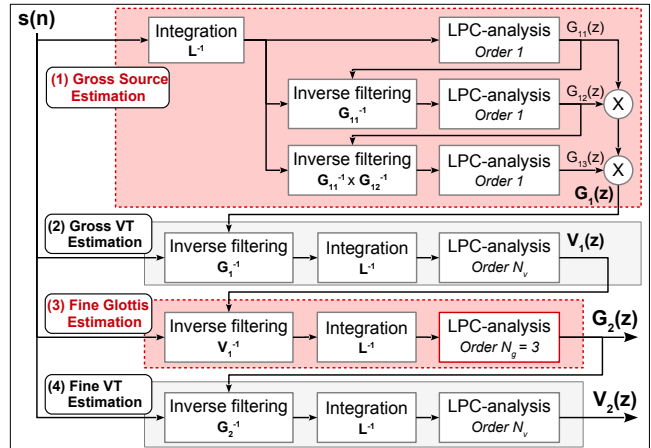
s(n)

Integration
$L^{-1}$

LPC-analysis
Order 1

$G_{11}(z)$

(1) Gross Source Estimation

Inverse filtering
$G_{11}^{-1}$

LPC-analysis
Order 1

$G_{12}(z)$

X

Inverse filtering
$G_{11}^{-1} \times G_{12}^{-1}$

LPC-analysis
Order 1

$G_{13}(z)$

X

$G_1(z)$

(2) Gross VT Estimation

Inverse filtering
$G_1^{-1}$

Integration
$L^{-1}$

LPC-analysis
Order $N_v$

$V_1(z)$

(3) Fine Glottis Estimation

Inverse filtering
$V_1^{-1}$

Integration
$L^{-1}$

LPC-analysis
Order $N_g = 3$

$G_2(z)$

(4) Fine VT Estimation

Inverse filtering
$G_2^{-1}$

Integration
$L^{-1}$

LPC-analysis
Order $N_v$

$V_2(z)$